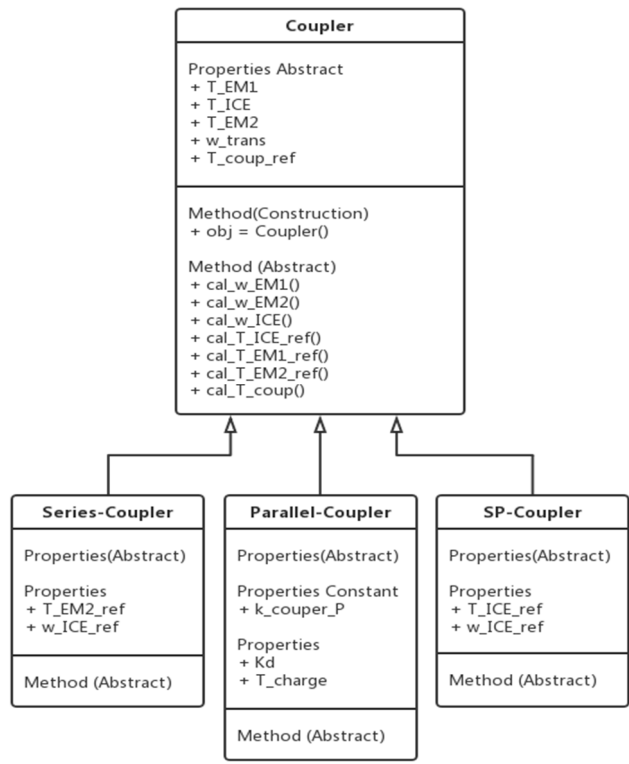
Coupler

Properties Abstract
+ T_EM1
+ T_ICE
+ T_EM2
+ w_trans
+ T_coup_ref

Method(Construction)
+ obj = Coupler()

Method (Abstract)
+ cal_w_EM1()
+ cal_w_EM2()
+ cal_w_ICE()
+ cal_T_ICE_ref()
+ cal_T_EM1_ref()
+ cal_T_EM2_ref()
+ cal_T_coup()

Series-Coupler

Properties(Abstract)

Properties
+ T_EM2_ref
+ w_ICE_ref

Method (Abstract)

Parallel-Coupler

Properties(Abstract)

Properties Constant
+ k_couper_P

Properties
+ Kd
+ T_charge

Method (Abstract)

SP-Coupler

Properties(Abstract)

Properties
+ T_ICE_ref
+ w_ICE_ref

Method (Abstract)